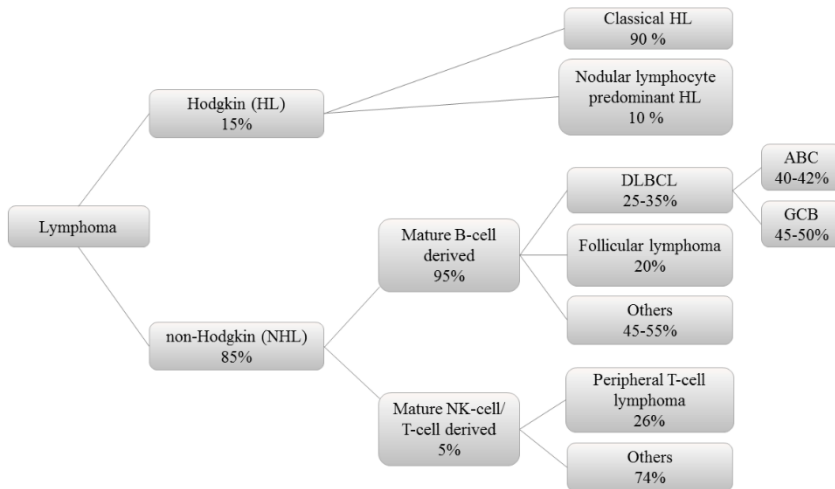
Lymphoma

Hodgkin (HL)
15%

Classical HL
90 %

Nodular lymphocyte predominant HL
10 %

non-Hodgkin (NHL)
85%

Mature B-cell derived
95%

DLBCL
25-35%

ABC
40-42%

GCB
45-50%

Follicular lymphoma
20%

Others
45-55%

Mature NK-cell/ T-cell derived
5%

Peripheral T-cell lymphoma
26%

Others
74%